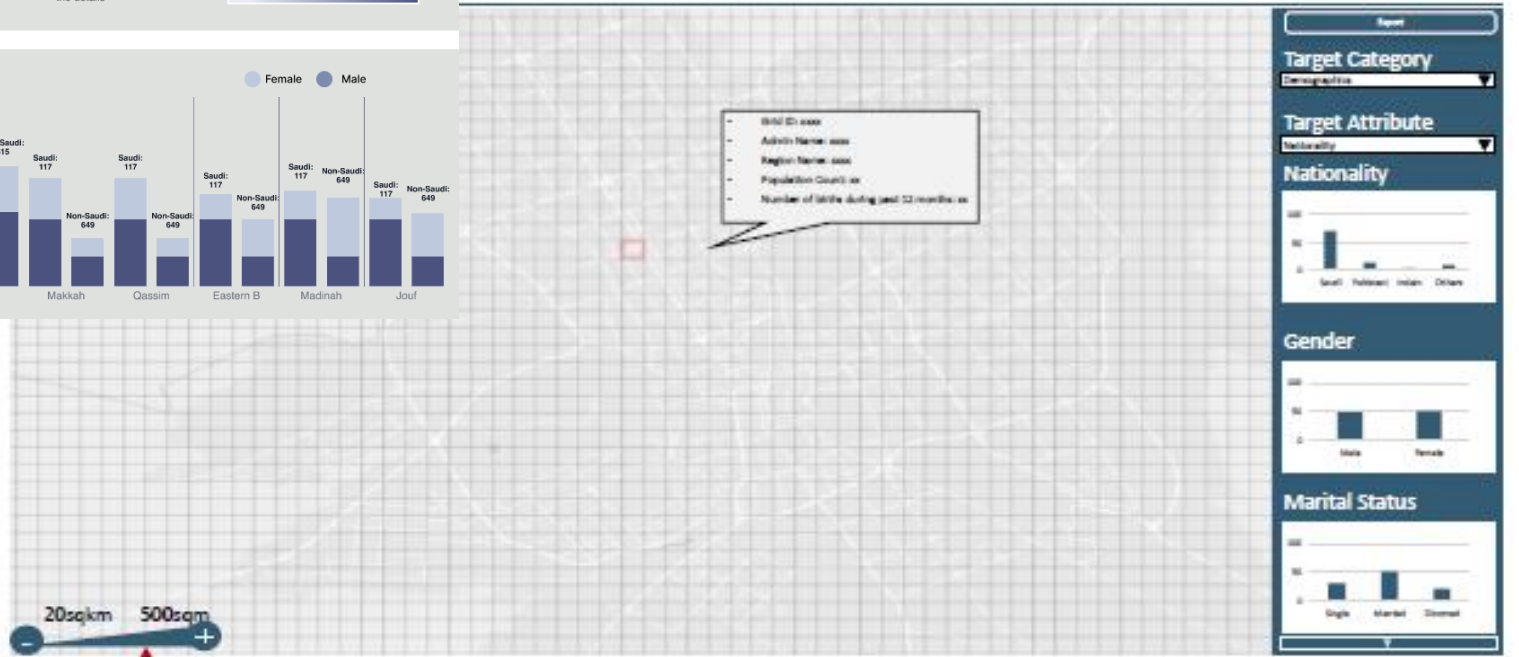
Female Male

Saudi: 15

Saudi: 117

Non-Saudi: 649

Saudi: 117

Non-Saudi: 649

Saudi: 117

Non-Saudi: 649

Saudi: 117

Non-Saudi: 649

Saudi: 117

Non-Saudi: 649

Makkah Qassim Eastern B Madinah Jouf

- Grid ID: xxxx
- Admin Name: xxxx
- Region Name: xxxx
- Population Count: xx
- Number of births during past 12 months: xx

Export

Target Category

Demographics

Target Attribute

Nationality

Nationality

100

50

0

Saudi Pakistani Indian Others

Gender

100

50

0

Male Female

Marital Status

100

50

0

Single Married Divorced

20sqkm 500sqm

-

+